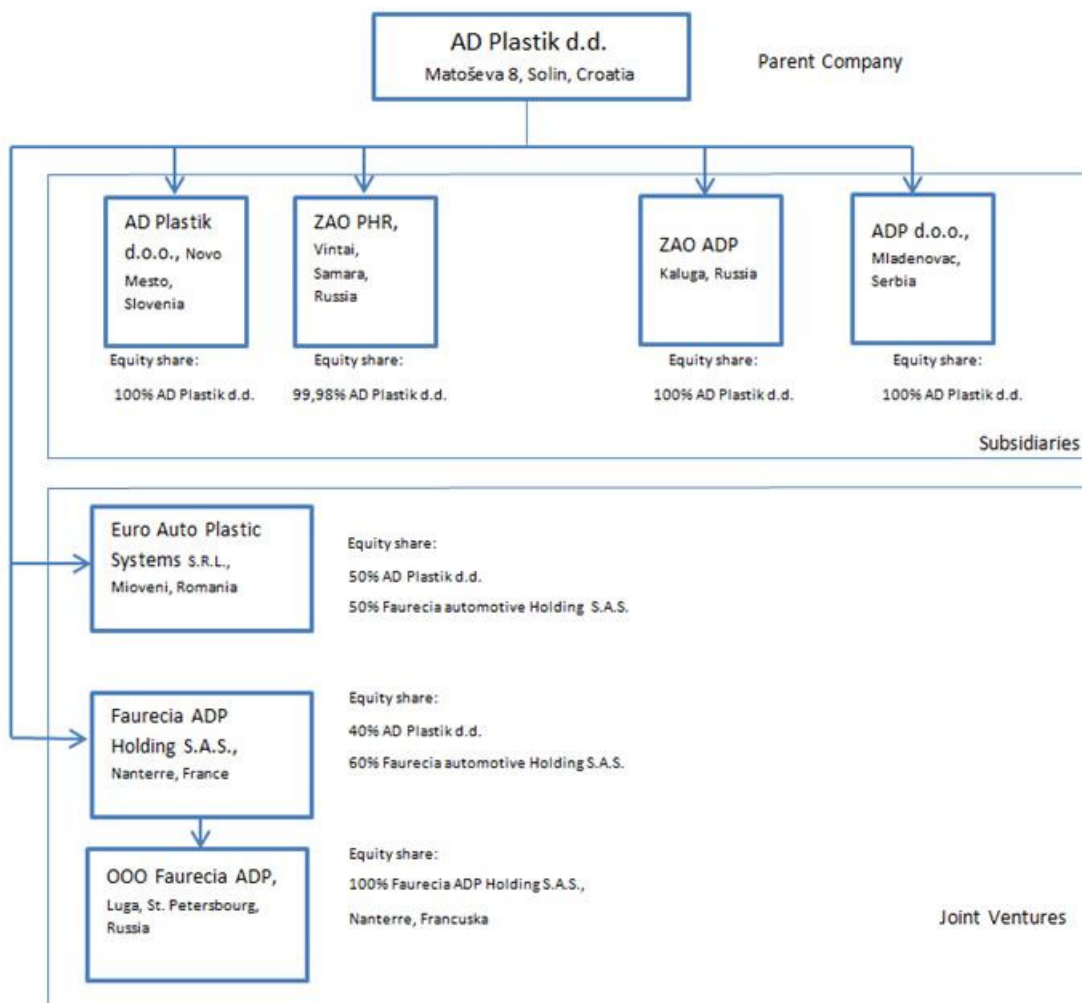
AD Plastik d.d.
Matoševa 8, Solin, Croatia

Parent Company

AD Plastik d.o.o., Novo Mesto, Slovenia

Equity share:
100% AD Plastik d.d.

ZAO PHR, Vintai, Samara, Russia

Equity share:
99,98% AD Plastik d.d.

ZAO ADP
Kaluga, Russia

Equity share:
100% AD Plastik d.d.

ADP d.o.o., Mladenovac, Serbia

Equity share:
100% AD Plastik d.d.

Subsidiaries

Euro Auto Plastic Systems S.R.L., Mioveni, Romania

Equity share:
50% AD Plastik d.d.
50% Faurecia automotive Holding S.A.S.

Faurecia ADP Holding S.A.S., Nanterre, France

Equity share:
40% AD Plastik d.d.
60% Faurecia automotive Holding S.A.S.

OOO Faurecia ADP, Luga, St. Petersbourg, Russia

Equity share:
100% Faurecia ADP Holding S.A.S., Nanterre, Francuska

Joint Ventures